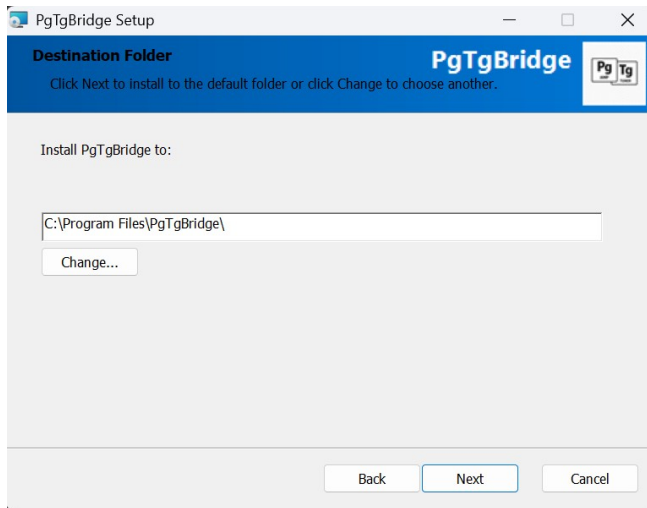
PgTgBridge Setup

Destination Folder

Click Next to install to the default folder or click Change to choose another.

PgTgBridge

Pg Tg

Install PgTgBridge to:

C:\Program Files\PgTgBridge\

Change...

Back

Next

Cancel